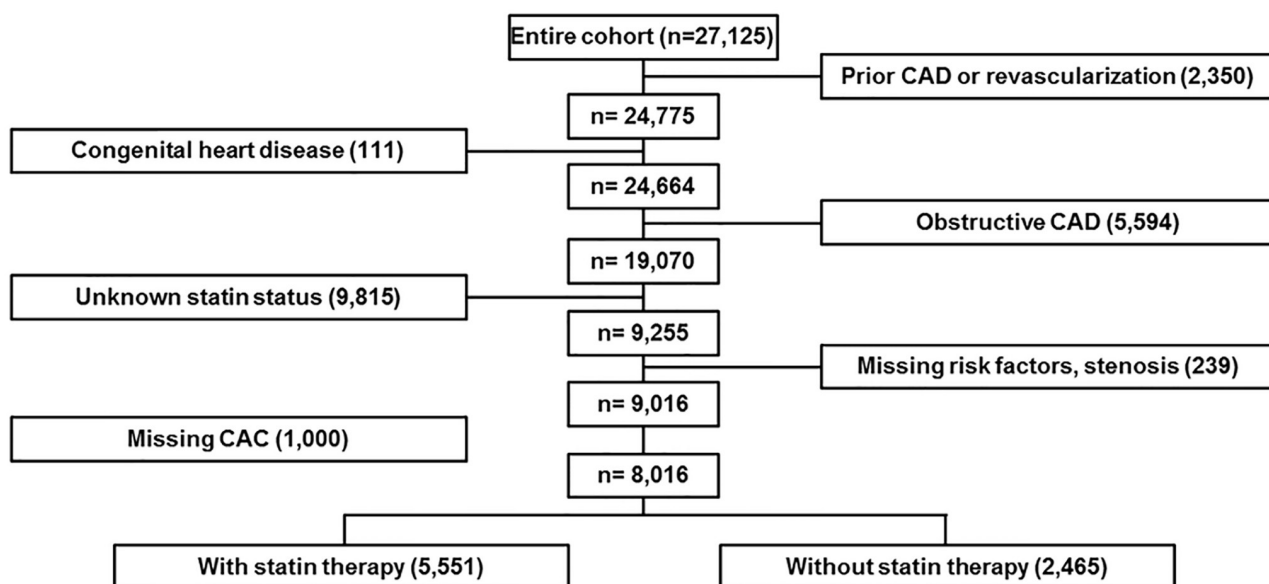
Entire cohort (n=27,125)

Prior CAD or revascularization (2,350)

n= 24,775

Congenital heart disease (111)

n= 24,664

Obstructive CAD (5,594)

n= 19,070

Unknown statin status (9,815)

n= 9,255

Missing risk factors, stenosis (239)

n= 9,016

Missing CAC (1,000)

n= 8,016

With statin therapy (5,551)

Without statin therapy (2,465)